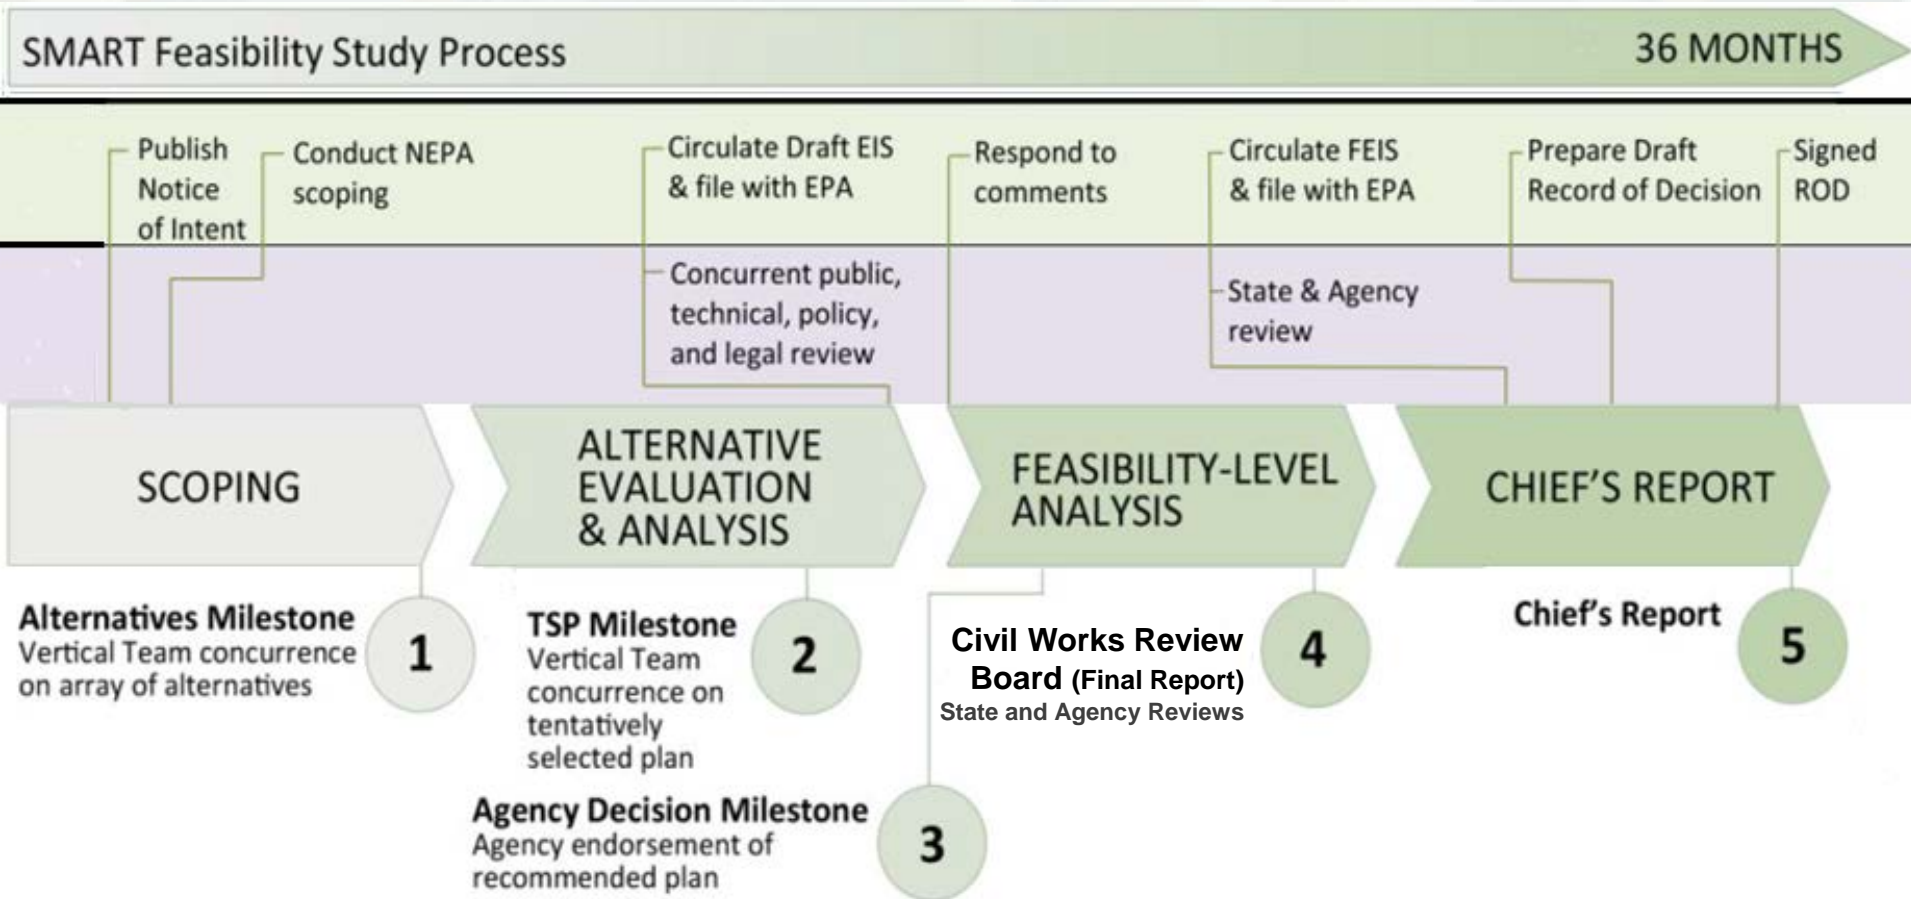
SMART Feasibility Study Process

36 MONTHS

Publish Notice of Intent

Conduct NEPA scoping

Circulate Draft EIS & file with EPA

Respond to comments

Circulate FEIS & file with EPA

Prepare Draft Record of Decision

Signed ROD

Concurrent public, technical, policy, and legal review

State & Agency review

SCOPING

ALTERNATIVE EVALUATION & ANALYSIS

FEASIBILITY-LEVEL ANALYSIS

CHIEF'S REPORT

Alternatives Milestone
Vertical Team concurrence on array of alternatives

1

TSP Milestone
Vertical Team concurrence on tentatively selected plan

2

Civil Works Review Board (Final Report)
State and Agency Reviews

4

Chief's Report

5

Agency Decision Milestone
Agency endorsement of recommended plan

3